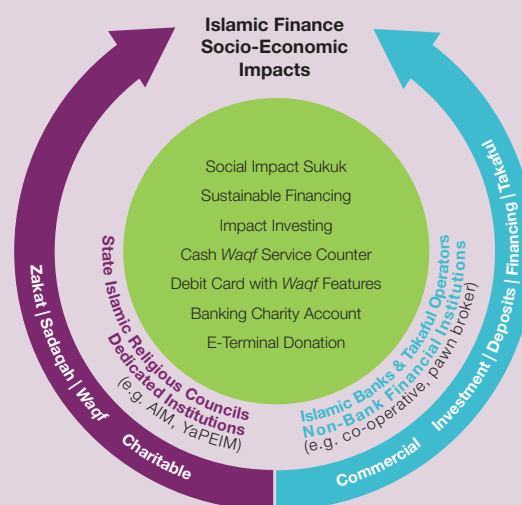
Islamic Finance Socio-Economic Impacts

Social Impact Sukuk
Sustainable Financing
Impact Investing
Cash *Waqf* Service Counter
Debit Card with *Waqf* Features
Banking Charity Account
E-Terminal Donation

State Islamic Religious Councils
Dedicated Institutions
(e.g. AM, YaPEIM)

Islamic Banks & Takaful Operators
Non-Bank Financial Institutions
(e.g. co-operative, pawn broker)

Zakat | Sadaqah | Waqf
Charitable

Investment | Deposits | Financing | Takaful
Commercial